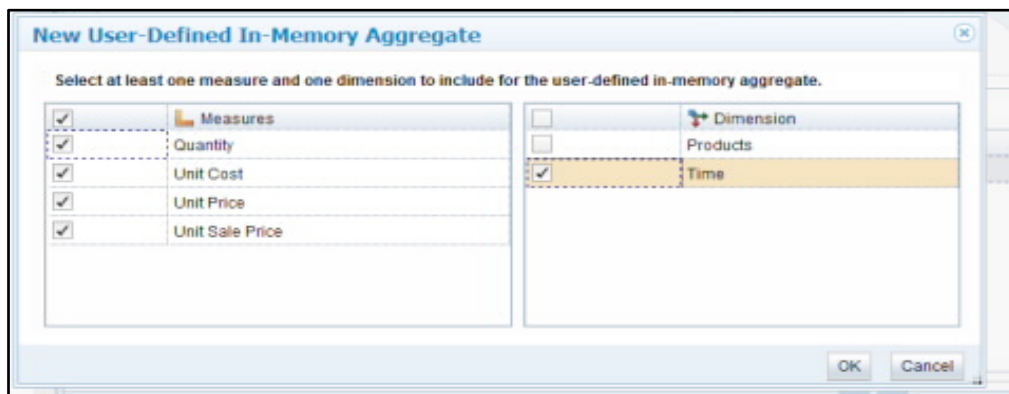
New User-Defined In-Memory Aggregate

Select at least one measure and one dimension to include for the user-defined in-memory aggregate.

| ✓ | Measures |
|---|---|
| ✓ | Quantity |
| ✓ | Unit Cost |
| ✓ | Unit Price |
| ✓ | Unit Sale Price |

| | Dimension |
|---|---|
| | Products |
| ✓ | Time |

OK Cancel